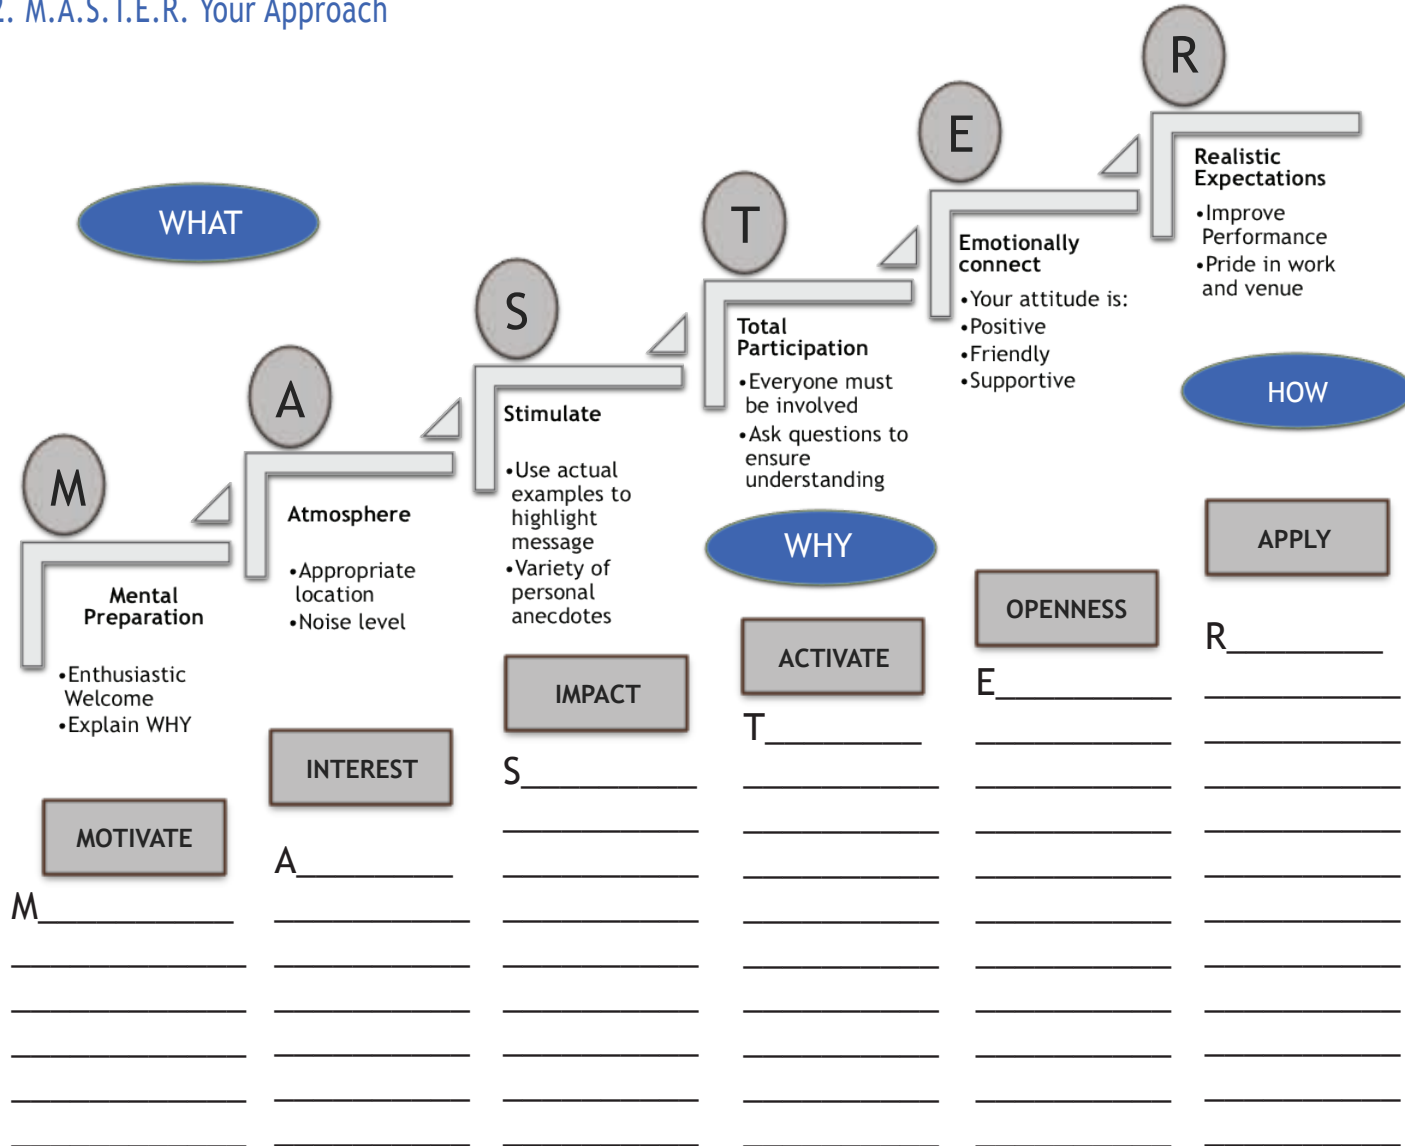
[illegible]. M.A.S.T.E.R. Your Approach

WHAT

M

Mental Preparation

•Enthusiastic Welcome
•Explain WHY

MOTIVATE

M____________

A

Atmosphere

•Appropriate location
•Noise level

INTEREST

A__________

S

Stimulate

•Use actual examples to highlight message
•Variety of personal anecdotes

IMPACT

S___________

T

Total Participation

•Everyone must be involved
•Ask questions to ensure understanding

WHY

ACTIVATE

T__________

E

Emotionally connect

•Your attitude is:
•Positive
•Friendly
•Supportive

OPENNESS

E___________

R

Realistic Expectations

•Improve Performance
•Pride in work and venue

HOW

APPLY

R__________